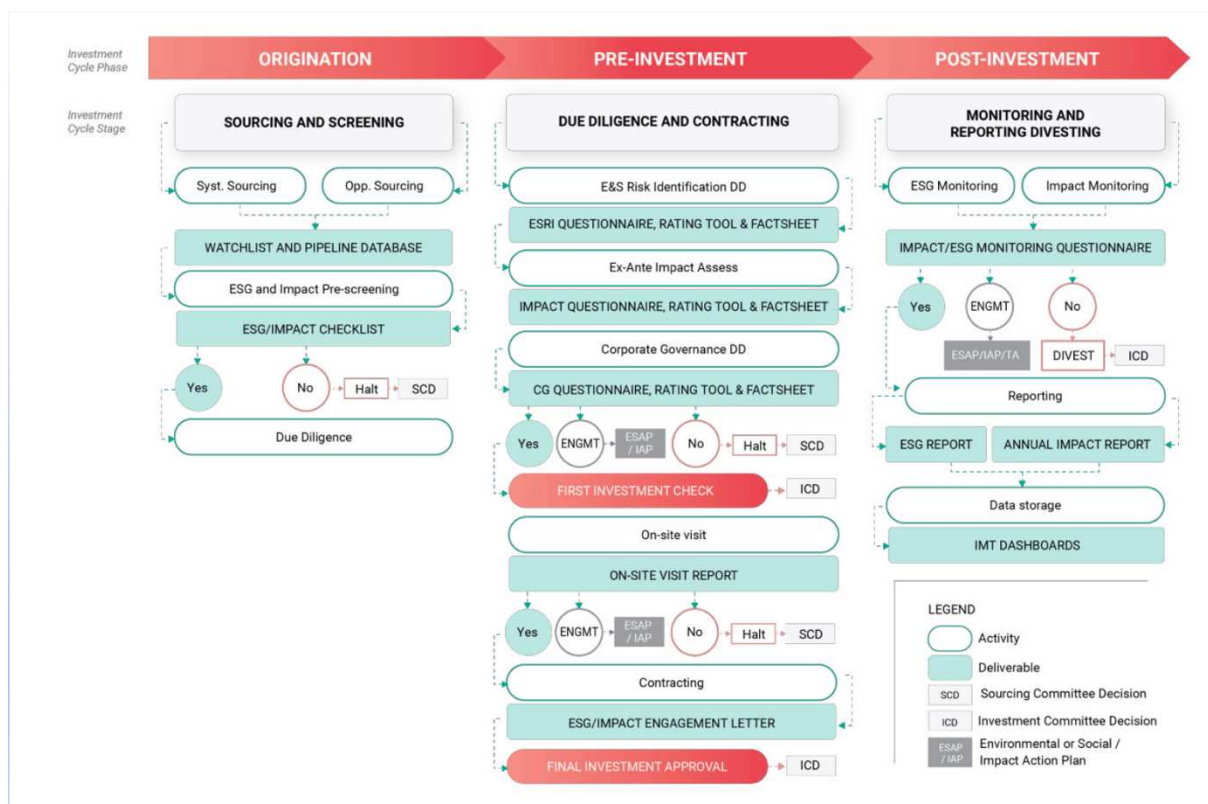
Investment Cycle Phase

ORIGINATION

PRE-INVESTMENT

POST-INVESTMENT

Investment Cycle Stage

SOURCING AND SCREENING

Syst. Sourcing

Opp. Sourcing

WATCHLIST AND PIPELINE DATABASE

ESG and Impact Pre-screening

ESG/IMPACT CHECKLIST

Yes

No

Halt

SCD

Due Diligence

DUE DILIGENCE AND CONTRACTING

E&S Risk Identification DD

ESRI QUESTIONNAIRE, RATING TOOL & FACTSHEET

Ex-Ante Impact Assess

IMPACT QUESTIONNAIRE, RATING TOOL & FACTSHEET

Corporate Governance DD

CG QUESTIONNAIRE, RATING TOOL & FACTSHEET

Yes

ENGMT

ESAP / IAP

No

Halt

SCD

FIRST INVESTMENT CHECK

ICD

On-site visit

ON-SITE VISIT REPORT

Yes

ENGMT

ESAP / IAP

No

Halt

SCD

Contracting

ESG/IMPACT ENGAGEMENT LETTER

FINAL INVESTMENT APPROVAL

ICD

MONITORING AND REPORTING DIVESTING

ESG Monitoring

Impact Monitoring

IMPACT/ESG MONITORING QUESTIONNAIRE

Yes

ENGMT

No

ESAP/IAP/TA

DIVEST

ICD

Reporting

ESG REPORT

ANNUAL IMPACT REPORT

Data storage

IMT DASHBOARDS

LEGEND

Activity

Deliverable

SCD Sourcing Committee Decision

ICD Investment Committee Decision

ESAP / IAP Environmental or Social / Impact Action Plan